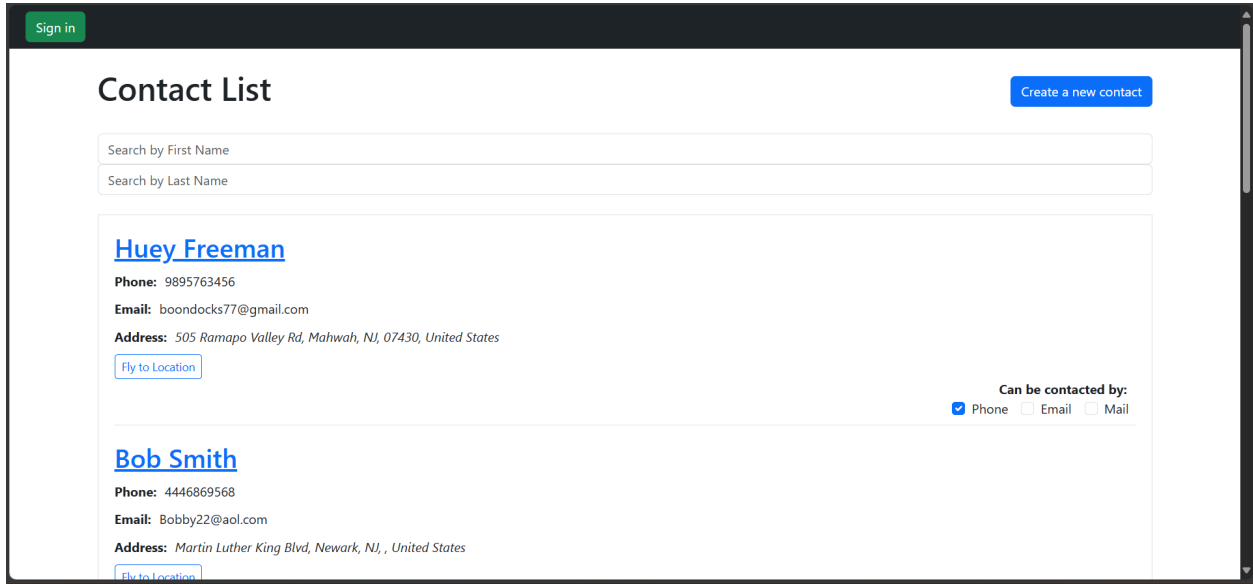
Sign in

Contact List

Create a new contact

Search by First Name

Search by Last Name

Huey Freeman

**Phone:** 9895763456

**Email:** boondocks77@gmail.com

**Address:** *505 Ramapo Valley Rd, Mahwah, NJ, 07430, United States*

Fly to Location

**Can be contacted by:**

Phone Email Mail

Bob Smith

**Phone:** 4446869568

**Email:** Bobby22@aol.com

**Address:** *Martin Luther King Blvd, Newark, NJ, , United States*

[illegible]